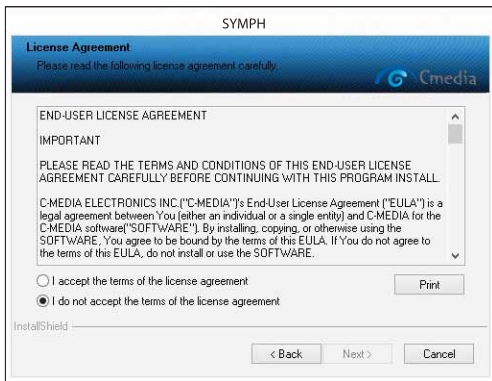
SYMPH

License Agreement

Please read the following license agreement carefully.

Cmedia

END-USER LICENSE AGREEMENT

IMPORTANT

PLEASE READ THE TERMS AND CONDITIONS OF THIS END-USER LICENSE AGREEMENT CAREFULLY BEFORE CONTINUING WITH THIS PROGRAM INSTALL.

C-MEDIA ELECTRONICS INC.("C-MEDIA")'s End-User License Agreement ("EULA") is a legal agreement between You (either an individual or a single entity) and C-MEDIA for the C-MEDIA software("SOFTWARE"). By installing, copying, or otherwise using the SOFTWARE, You agree to be bound by the terms of this EULA. If You do not agree to the terms of this EULA, do not install or use the SOFTWARE.

I accept the terms of the license agreement

Print

I do not accept the terms of the license agreement

InstallShield

< Back

Next >

Cancel